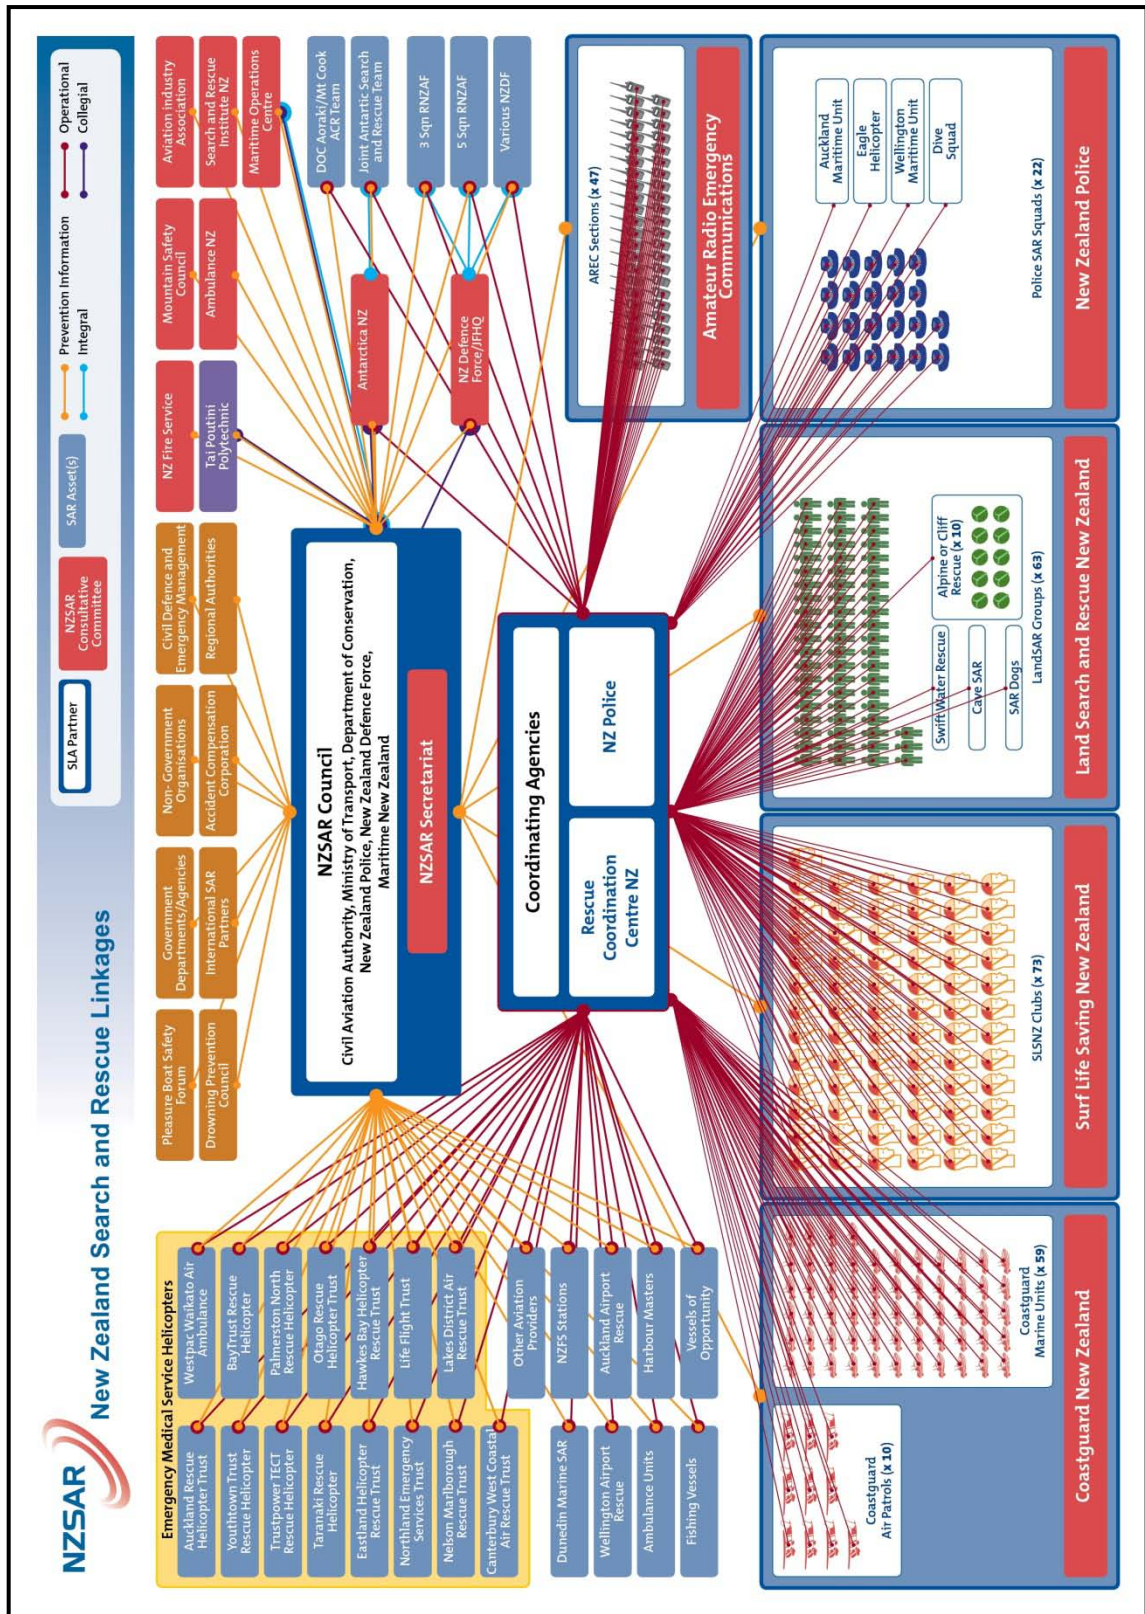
NZSAR

New Zealand Search and Rescue Linkages

SLA Partner

NZSAR Consultative Committee

SAR Asset(s)

Prevention Information

Integral

Operational

Collegial

Pleasure Boat Safety Forum

Drowning Prevention Council

Government Departments/Agencies

International SAR Partners

Non-Government Organisations

Accident Compensation Corporation

Civil Defence and Emergency Management

Regional Authorities

NZ Fire Service

Tai Poutini Polytechnic

Mountain Safety Council

Ambulance NZ

Aviation industry Association

Search and Rescue Institute NZ

Maritime Operations Centre

DOC Aoraki/Mt Cook ACR Team

Joint Antartic Search and Rescue Team

3 Sqn RNZAF

5 Sqn RNZAF

Various NZDF

Antarctica NZ

NZ Defence Force/JFHQ

NZSAR Council

Civil Aviation Authority, Ministry of Transport, Department of Conservation, New Zealand Police, New Zealand Defence Force, Maritime New Zealand

NZSAR Secretariat

Coordinating Agencies

Rescue Coordination Centre NZ

NZ Police

AREC Sections (x 47)

Amateur Radio Emergency Communications

Auckland Maritime Unit

Eagle Helicopter

Wellington Maritime Unit

Dive Squad

Police SAR Squads (x 22)

New Zealand Police

Swift Water Rescue

Cave SAR

SAR Dogs

Alpine or Cliff Rescue (x 10)

LandSAR Groups (x 63)

Land Search and Rescue New Zealand

SLSNZ Clubs (x 73)

Surf Life Saving New Zealand

Coastguard Marine Units (x 59)

Coastguard Air Patrols (x 10)

Coastguard New Zealand

Emergency Medical Service Helicopters

Auckland Rescue Helicopter Trust

Westpac Waikato Air Ambulance

Youthtown Trust Rescue Helicopter

BayTrust Rescue Helicopter

Trustpower TECT Rescue Helicopter

Palmerston North Rescue Helicopter

Taranaki Rescue Helicopter

Otago Rescue Helicopter Trust

Eastland Helicopter Rescue Trust

Hawkes Bay Helicopter Rescue Trust

Northland Emergency Services Trust

Life Flight Trust

Nelson Marlborough Rescue Trust

Lakes District Air Rescue Trust

Canterbury West Coast Air Rescue Trust

Other Aviation Providers

Dunedin Marine SAR

NZFS Stations

Wellington Airport Rescue

Auckland Airport Rescue

Ambulance Units

Harbour Masters

Fishing Vessels

Vessels of Opportunity